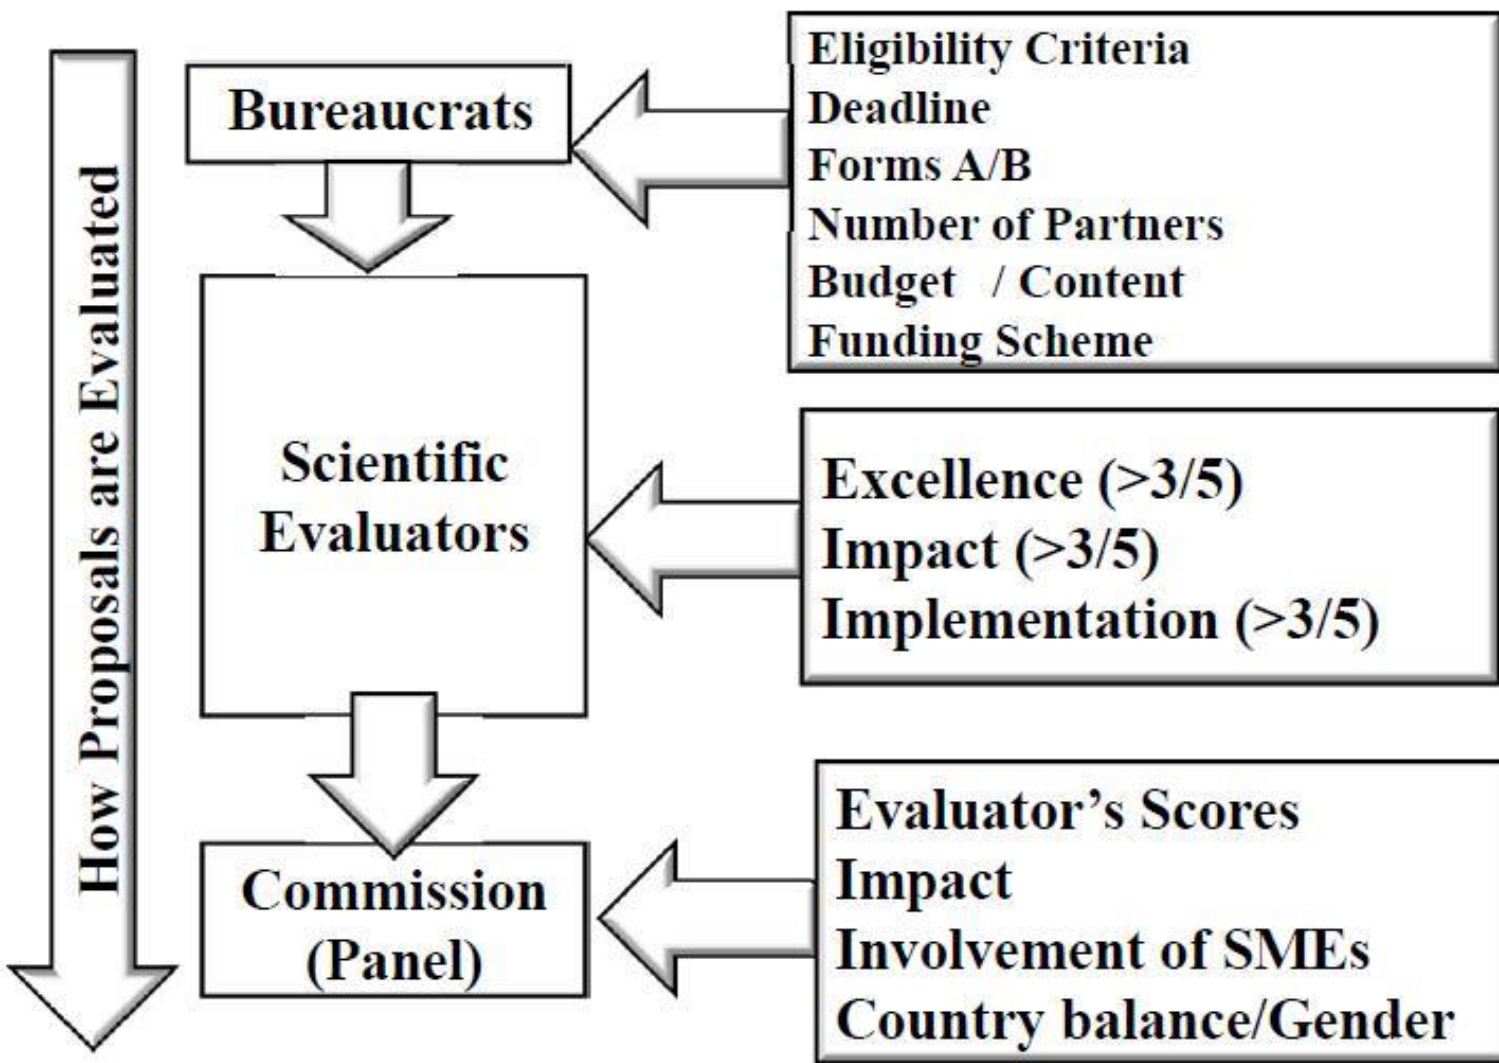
How Proposals are Evaluated

Bureaucrats

Eligibility Criteria
Deadline
Forms A/B
Number of Partners
Budget / Content
Funding Scheme

Scientific Evaluators

Excellence (>3/5)
Impact (>3/5)
Implementation (>3/5)

Commission (Panel)

Evaluator's Scores
Impact
Involvement of SMEs
Country balance/Gender